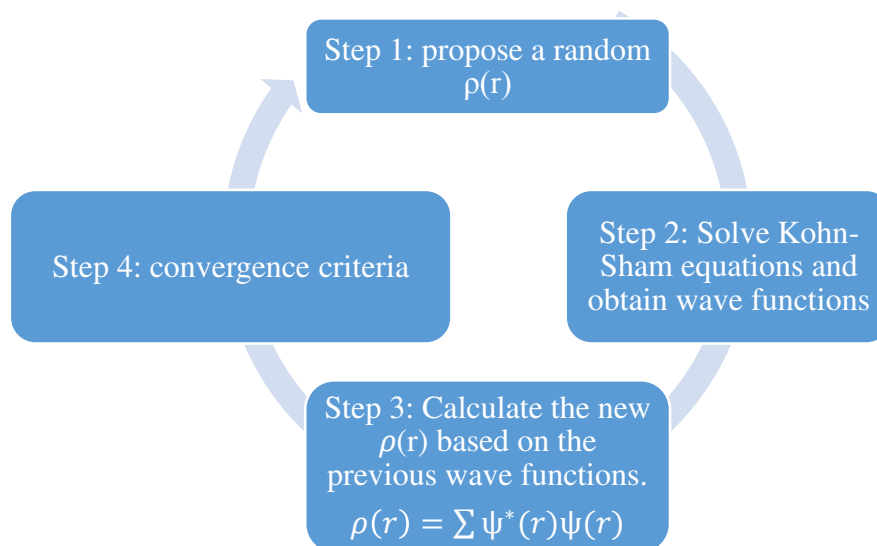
Step 1: propose a random ρ(r)

Step 2: Solve Kohn-Sham equations and obtain wave functions

Step 3: Calculate the new $\rho$(r) based on the previous wave functions.
$\rho(r) = \sum \psi^*(r)\psi(r)$

Step 4: convergence criteria